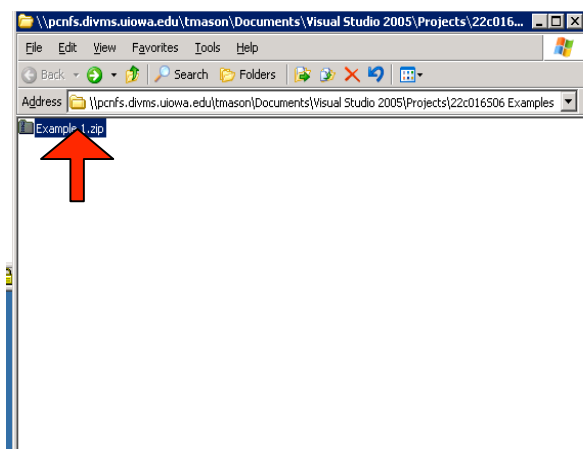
\\pcnfs.divms.uiowa.edu\tmason\Documents\Visual Studio 2005\Projects\22c016...

File Edit View Favorites Tools Help

Back Search Folders

Address \\pcnfs.divms.uiowa.edu\tmason\Documents\Visual Studio 2005\Projects\22c016S06 Examples

Example1.zip